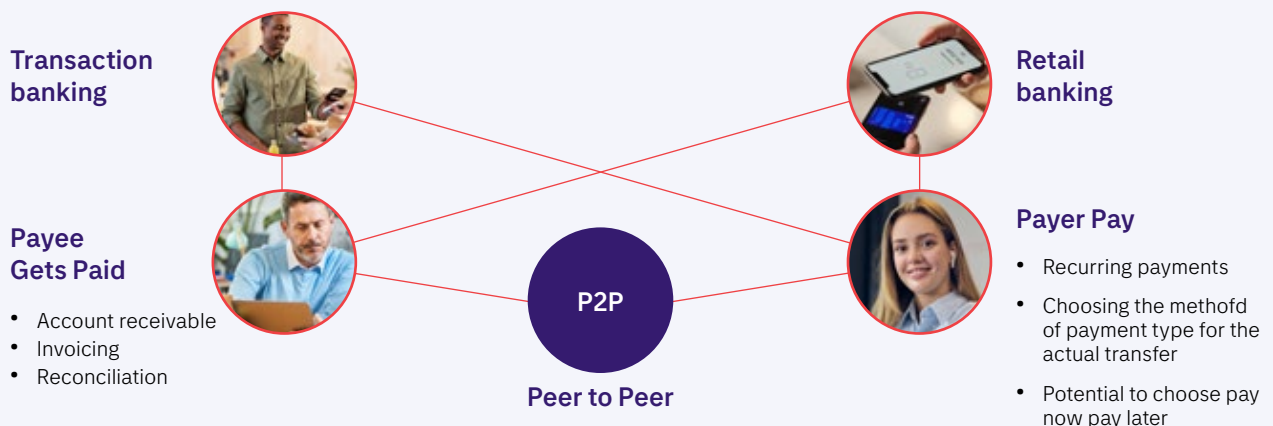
Transaction banking

Retail banking

Payee Gets Paid

- Account receivable
- Invoicing
- Reconciliation

P2P

Peer to Peer

Payer Pay

- Recurring payments
- Choosing the methofd of payment type for the actual transfer
- Potential to choose pay now pay later